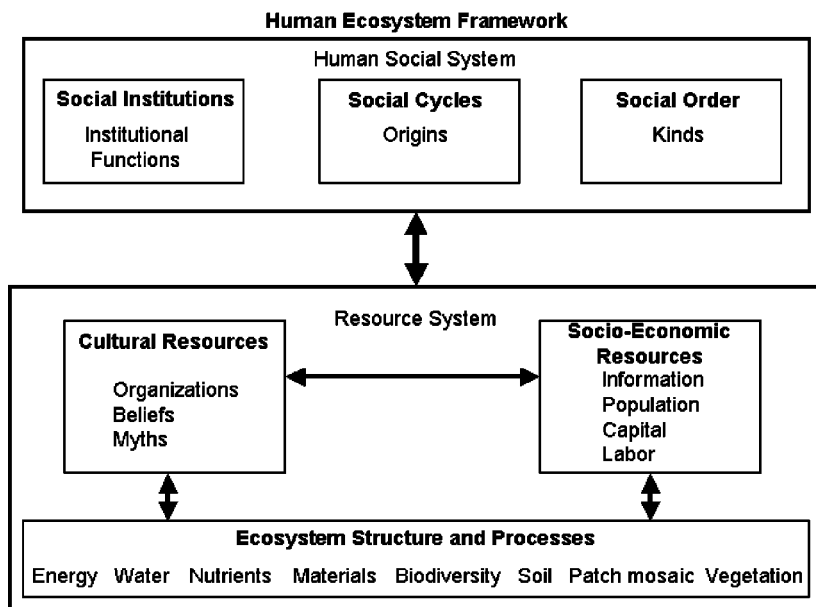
Human Ecosystem Framework

Human Social System

Social Institutions
Institutional Functions

Social Cycles
Origins

Social Order
Kinds

Resource System

Cultural Resources
Organizations
Beliefs
Myths

Socio-Economic Resources
Information
Population
Capital
Labor

Ecosystem Structure and Processes
Energy Water Nutrients Materials Biodiversity Soil Patch mosaic Vegetation